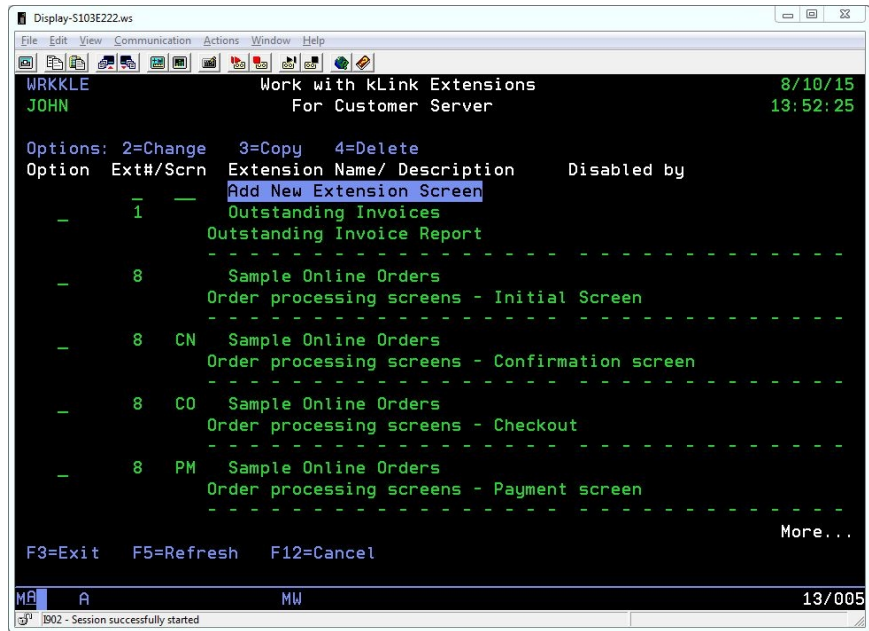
Display-S103E222.ws

File Edit View Communication Actions Window Help

WRKKLE Work with kLink Extensions 8/10/15
JOHN For Customer Server 13:52:25

Options: 2=Change 3=Copy 4=Delete
Option Ext#/Scrn Extension Name/ Description Disabled by
_ __ Add New Extension Screen
_ 1 Outstanding Invoices
Outstanding Invoice Report
- - - - - - - - - - - - - - - - - - - - - - - - - - - - - - -
_ 8 Sample Online Orders
Order processing screens - Initial Screen
- - - - - - - - - - - - - - - - - - - - - - - - - - - - - - -
_ 8 CN Sample Online Orders
Order processing screens - Confirmation screen
- - - - - - - - - - - - - - - - - - - - - - - - - - - - - - -
_ 8 CO Sample Online Orders
Order processing screens - Checkout
- - - - - - - - - - - - - - - - - - - - - - - - - - - - - - -
_ 8 PM Sample Online Orders
Order processing screens - Payment screen
- - - - - - - - - - - - - - - - - - - - - - - - - - - - - - -
More...
F3=Exit F5=Refresh F12=Cancel

MA A MW 13/005
I902 - Session successfully started